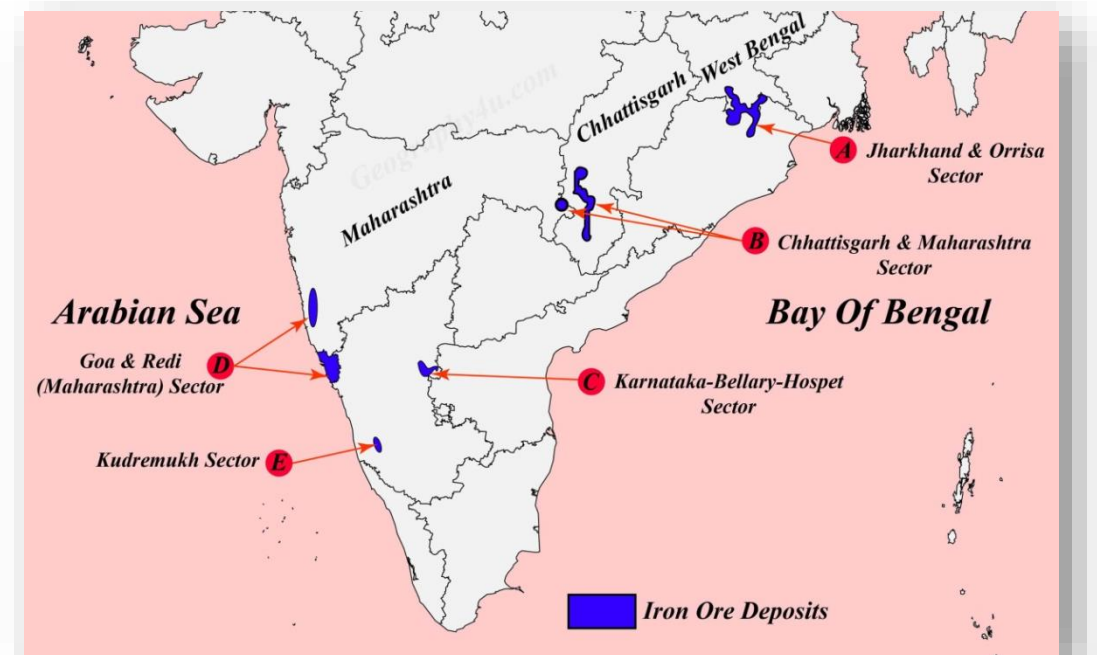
Geography4u.com

West Bengal

Chhattisgarh

Maharashtra

A Jharkhand & Orrisa Sector

B Chhattisgarh & Maharashtra Sector

Arabian Sea

Bay Of Bengal

D Goa & Redi (Maharashtra) Sector

C Karnataka-Bellary-Hospet Sector

E Kudremukh Sector

Iron Ore Deposits